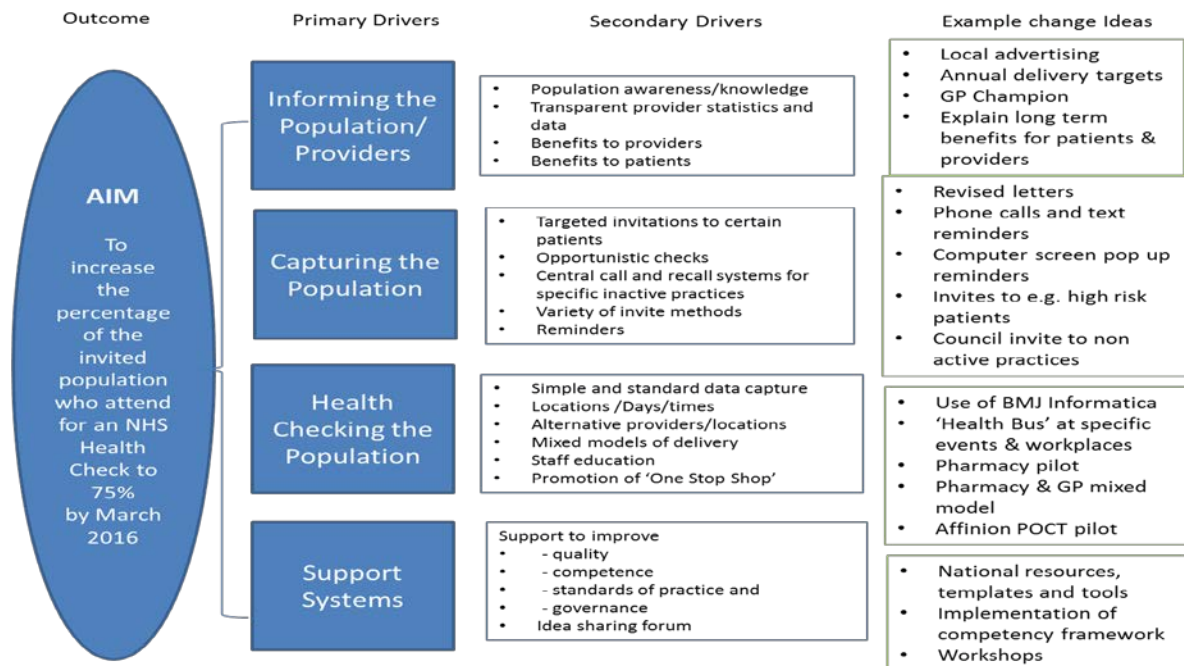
Outcome

Primary Drivers

Secondary Drivers

Example change Ideas

AIM

To increase the percentage of the invited population who attend for an NHS Health Check to 75% by March 2016

Informing the Population/ Providers

- Population awareness/knowledge
- Transparent provider statistics and data
- Benefits to providers
- Benefits to patients

- Local advertising
- Annual delivery targets
- GP Champion
- Explain long term benefits for patients & providers

Capturing the Population

- Targeted invitations to certain patients
- Opportunistic checks
- Central call and recall systems for specific inactive practices
- Variety of invite methods
- Reminders

- Revised letters
- Phone calls and text reminders
- Computer screen pop up reminders
- Invites to e.g. high risk patients
- Council invite to non active practices

Health Checking the Population

- Simple and standard data capture
- Locations /Days/times
- Alternative providers/locations
- Mixed models of delivery
- Staff education
- Promotion of 'One Stop Shop'

- Use of BMJ Informatica
- 'Health Bus' at specific events & workplaces
- Pharmacy pilot
- Pharmacy & GP mixed model
- Affinion POCT pilot

Support Systems

Support to improve
- - quality
- - competence
- - standards of practice and
- - governance
- Idea sharing forum

- National resources, templates and tools
- Implementation of competency framework
- Workshops